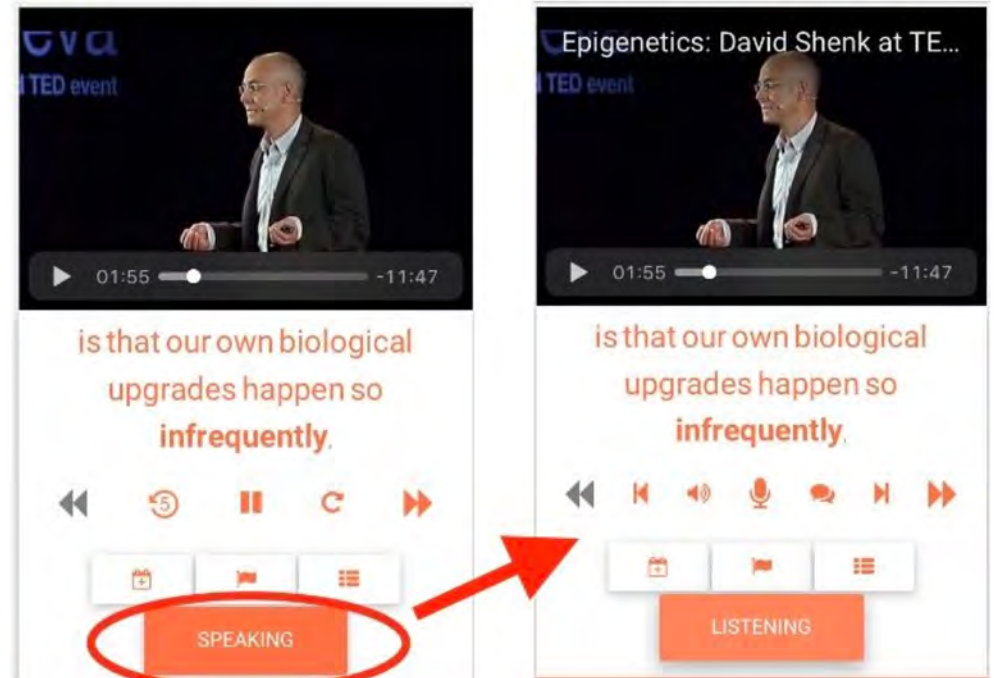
ova
TED event

01:55 -11:47

is that our own biological upgrades happen so **infrequently**.

5

SPEAKING

Epigenetics: David Shenk at TE...
TED event

01:55 -11:47

is that our own biological upgrades happen so **infrequently**.

LISTENING